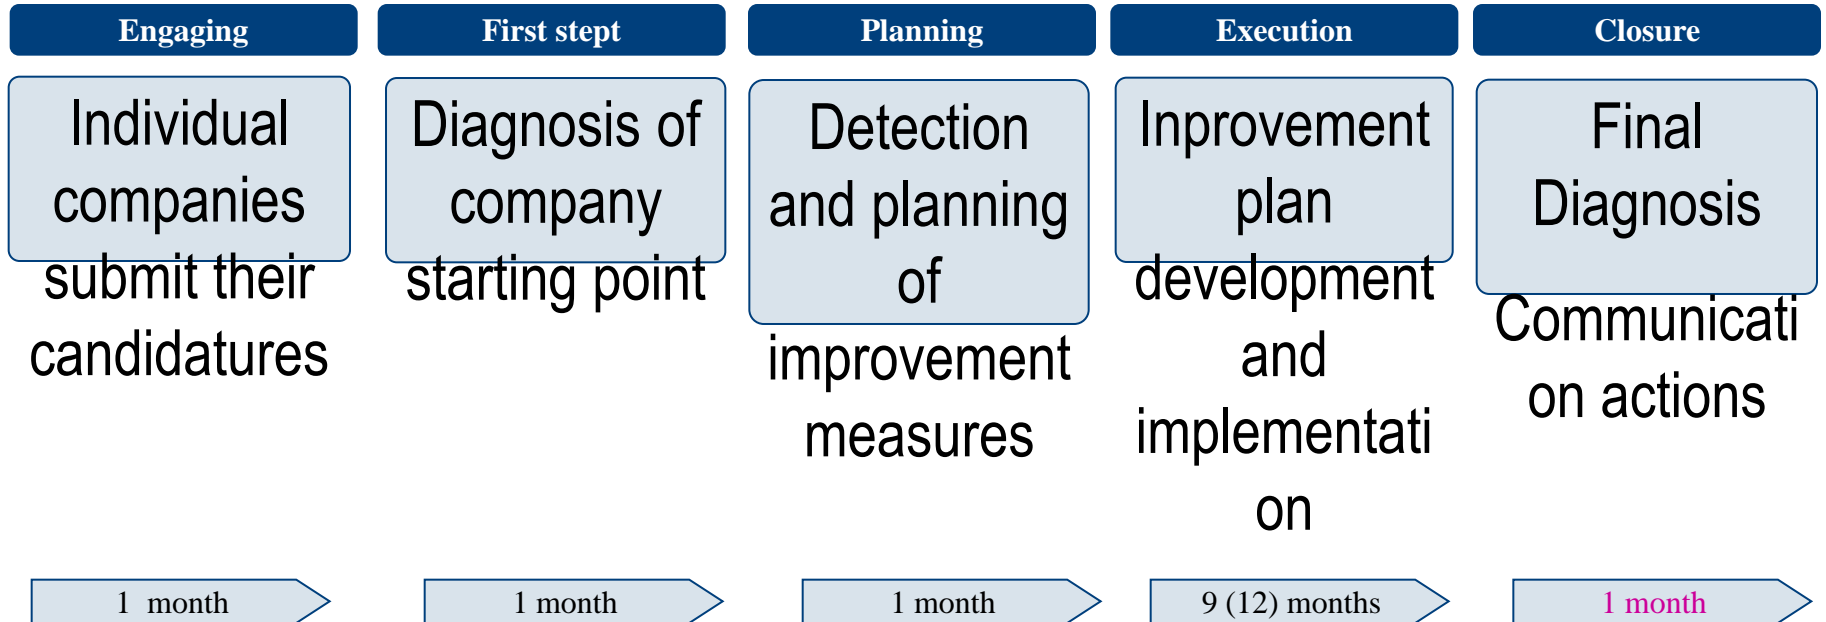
Engaging

Individual companies submit their candidatures

1 month

First stept

Diagnosis of company starting point

1 month

Planning

Detection and planning of improvement measures

1 month

Execution

Inprovement plan development and implementati on

9 (12) months

Closure

Final Diagnosis Communicati on actions

1 month